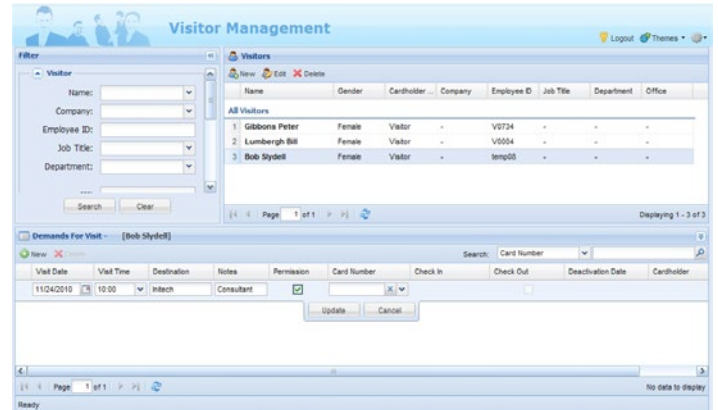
Visitor Management

Logout Themes

Filter

Visitor

Name:

Company:

Employee ID:

Job Title:

Department:

Search Clear

Visitors

New Edit Delete

| | Name | Gender | Cardholder ... | Company | Employee ID | Job Title | Department | Office |
|---|---|---|---|---|---|---|---|---|
| All Visitors | | | | | | | | |
| 1 | Gibbons Peter | Female | Visitor | - | V0734 | - | - | - |
| 2 | Lumbergh Bill | Female | Visitor | - | V0004 | - | - | - |
| 3 | Bob Slydell | Female | Visitor | - | temp08 | - | - | - |

Page 1 of 1

Displaying 1 - 3 of 3

Demands For Visit - [Bob Slydell]

New

Search: Card Number

| Visit Date | Visit Time | Destination | Notes | Permission | Card Number | Check In | Check Out | Deactivation Date | Cardholder |
|---|---|---|---|---|---|---|---|---|---|
| 11/24/2010 | 10:00 | Initech | Consultant | | | | | | |

Update Cancel

Page 1 of 1

No data to display

Ready